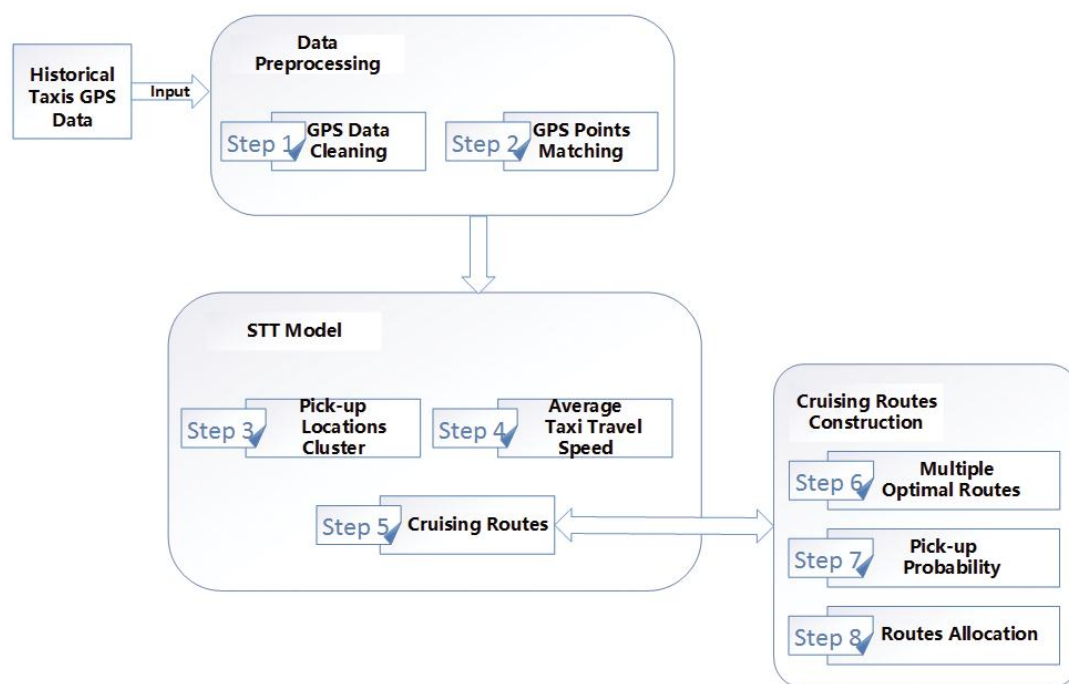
Historical Taxis GPS Data

Input

Data Preprocessing

Step 1 GPS Data Cleaning

Step 2 GPS Points Matching

STT Model

Step 3 Pick-up Locations Cluster

Step 4 Average Taxi Travel Speed

Step 5 Cruising Routes

Cruising Routes Construction

Step 6 Multiple Optimal Routes

Step 7 Pick-up Probability

Step 8 Routes Allocation